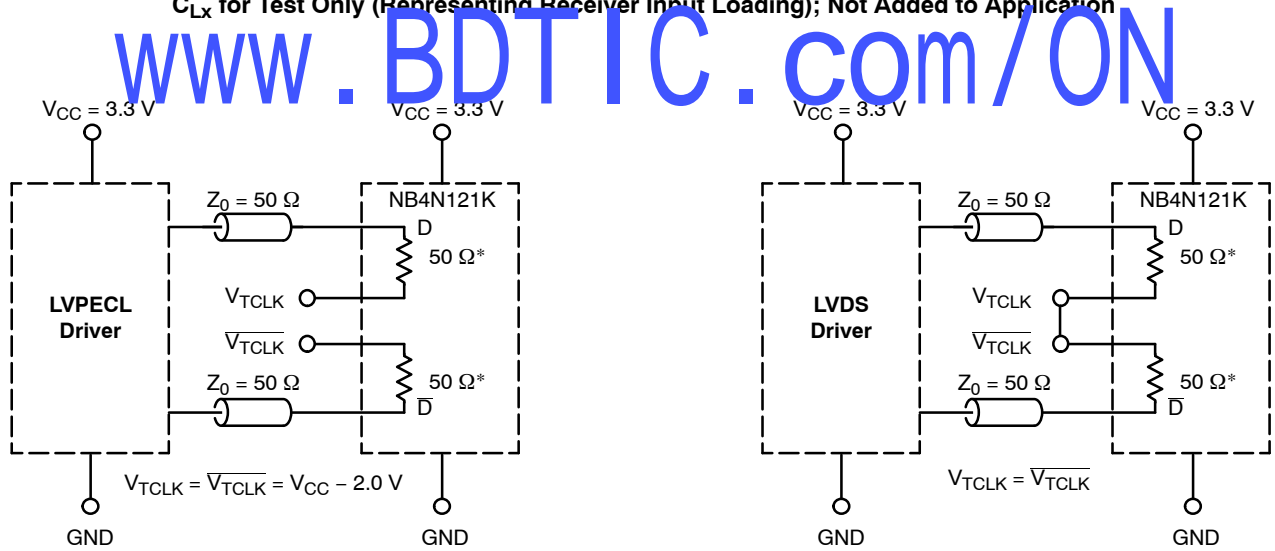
$C_{Lx}$ for Test Only (Representing Receiver Input Loading); Not Added to Application

www.BDTIC.com/ON

$V_{CC}$ = 3.3 V

$V_{CC}$ = 3.3 V

$Z_0$ = 50 Ω

NB4N121K

D

50 Ω*

LVPECL Driver

$V_{TCLK}$

$\overline{V_{TCLK}}$

$Z_0$ = 50 Ω

50 Ω*

$\overline{D}$

$V_{TCLK} = \overline{V_{TCLK}} = V_{CC} - 2.0$ V

GND

GND

$V_{CC}$ = 3.3 V

$V_{CC}$ = 3.3 V

$Z_0$ = 50 Ω

NB4N121K

D

50 Ω*

LVDS Driver

$V_{TCLK}$

$\overline{V_{TCLK}}$

$Z_0$ = 50 Ω

50 Ω*

$\overline{D}$

$V_{TCLK} = \overline{V_{TCLK}}$

GND

GND